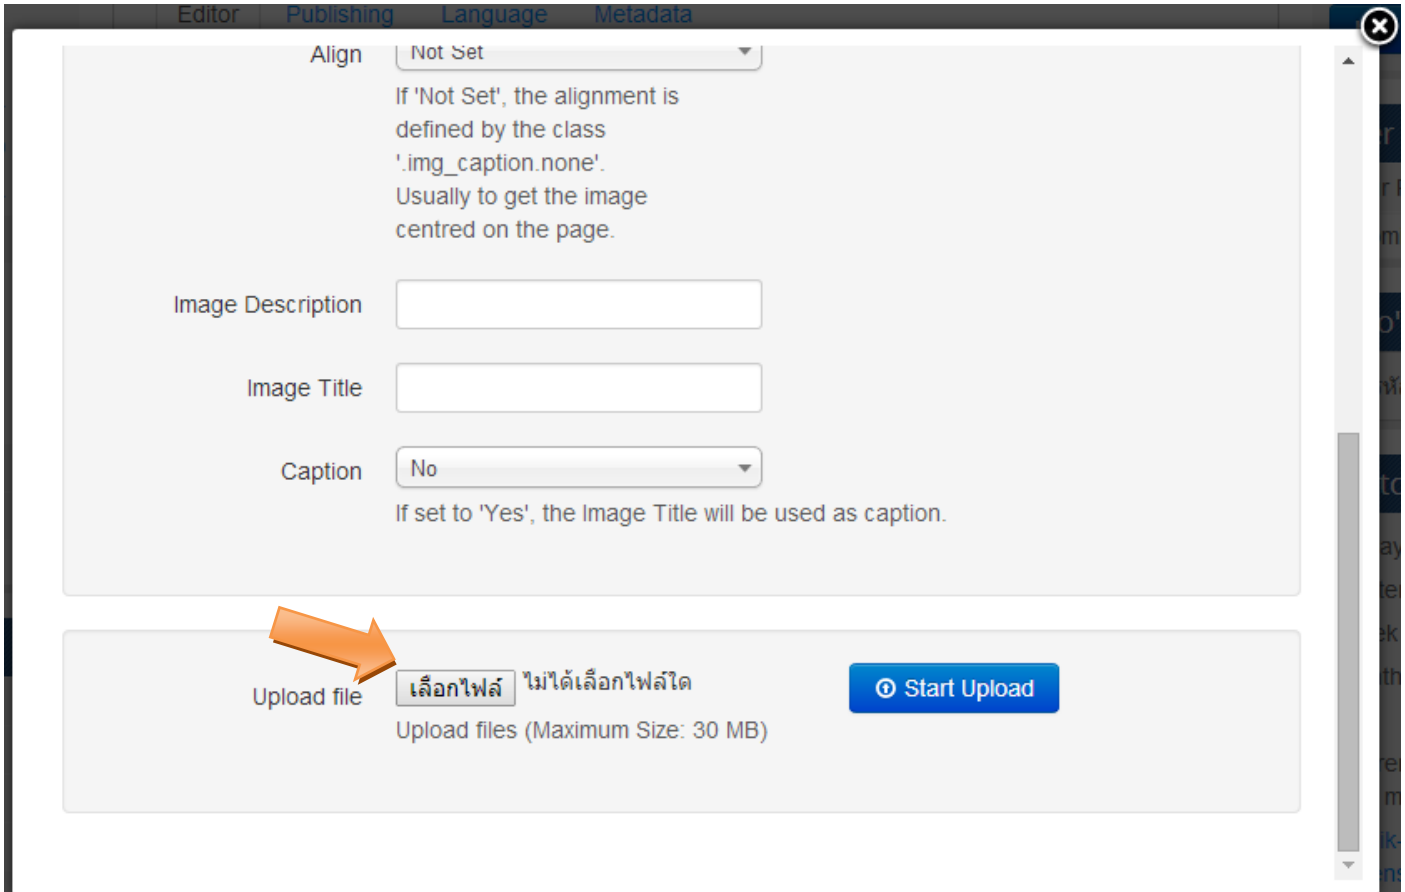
Editor Publishing Language Metadata

Align
Not Set
If 'Not Set', the alignment is defined by the class '.img_caption.none'. Usually to get the image centred on the page.

Image Description

Image Title

Caption
No
If set to 'Yes', the Image Title will be used as caption.

Upload file
เลือกไฟล์ ไม่ได้เลือกไฟล์ใด
Start Upload
Upload files (Maximum Size: 30 MB)